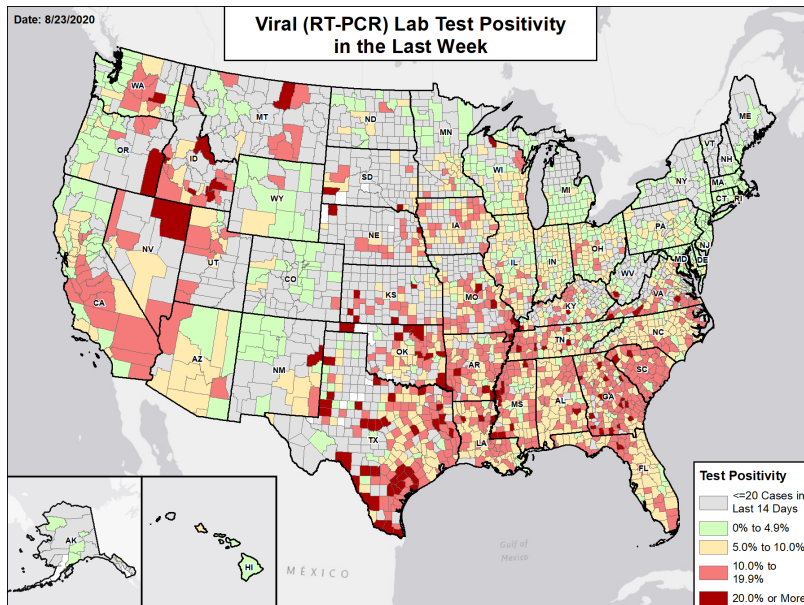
Date: 8/23/2020

Viral (RT-PCR) Lab Test Positivity in the Last Week

WA
OR
CA
NV
ID
MT
WY
UT
AZ
CO
NM
ND
SD
NE
KS
OK
TX
MN
IA
MO
AR
LA
WI
IL
MI
IN
OH
KY
TN
MS
AL
GA
FL
SC
NC
VA
WV
PA
NY
MD
DE
NJ
CT
RI
MA
VT
NH
ME
AK
HI

Gulf of Mexico
MÉXICO

Test Positivity
<=20 Cases in Last 14 Days
0% to 4.9%
5.0% to 10.0%
10.0% to 19.9%
20.0% or More